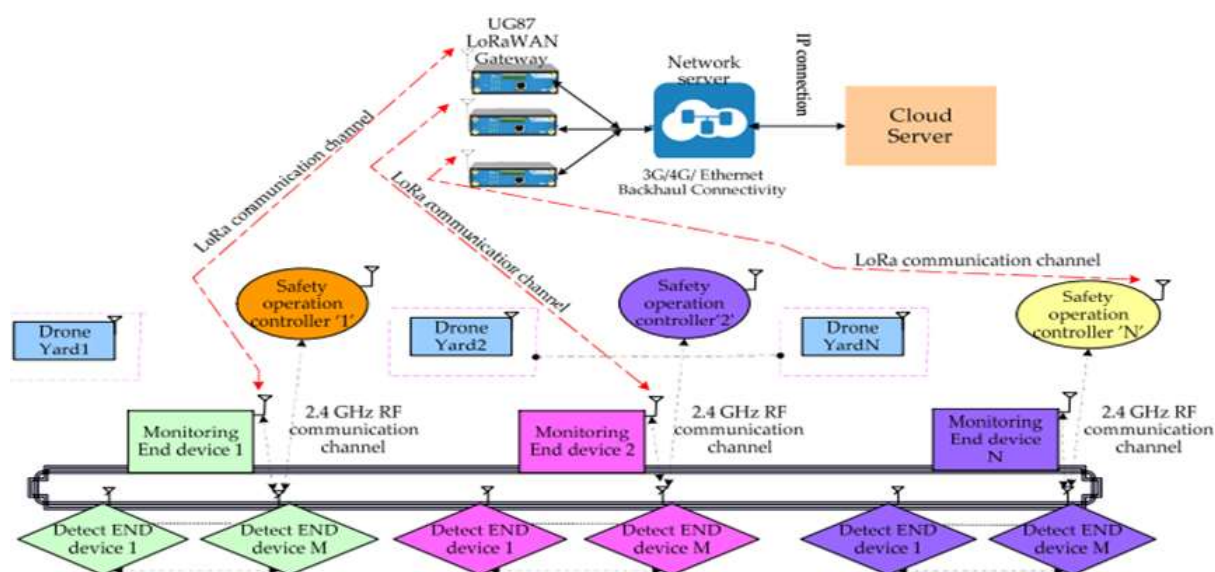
UG87 LoRaWAN Gateway

Network server

IP connection

Cloud Server

3G/4G/ Ethernet Backhaul Connectivity

LoRa communication channel

LoRa communication channel

LoRa communication channel

Safety operation controller '1'

Safety operation controller'2'

Safety operation controller 'N'

Drone Yard1

Drone Yard2

Drone YardN

Monitoring End device 1

2.4 GHz RF communication channel

Monitoring End device 2

2.4 GHz RF communication channel

Monitoring End device N

2.4 GHz RF communication channel

Detect END device 1

Detect END device M

Detect END device 1

Detect END device M

Detect END device 1

Detect END device M